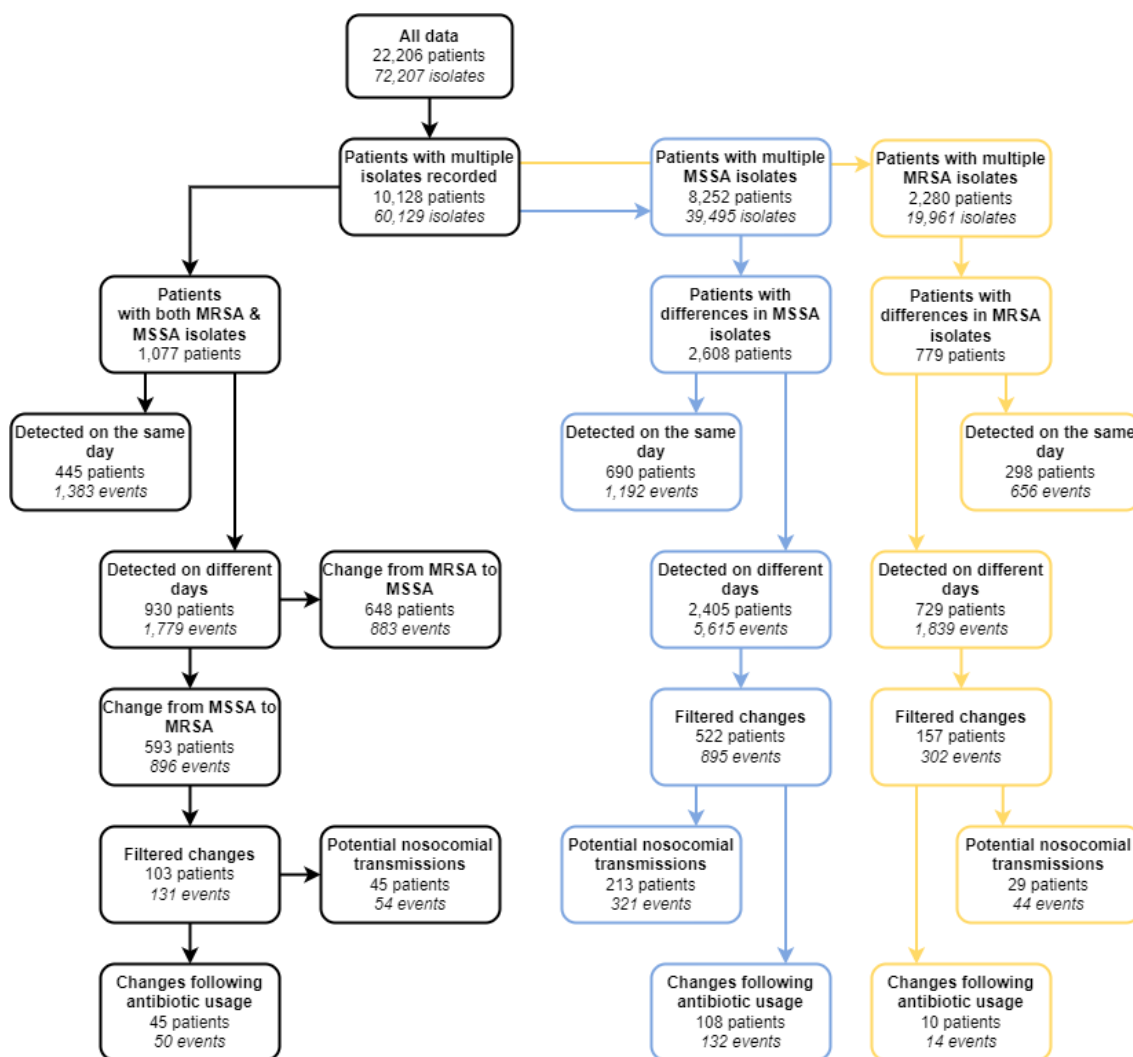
All data
22,206 patients
72,207 isolates

Patients with multiple isolates recorded
10,128 patients
60,129 isolates

Patients with multiple MSSA isolates
8,252 patients
39,495 isolates

Patients with multiple MRSA isolates
2,280 patients
19,961 isolates

Patients with both MRSA & MSSA isolates
1,077 patients

Patients with differences in MSSA isolates
2,608 patients

Patients with differences in MRSA isolates
779 patients

Detected on the same day
445 patients
1,383 events

Detected on the same day
690 patients
1,192 events

Detected on the same day
298 patients
656 events

Detected on different days
930 patients
1,779 events

Change from MRSA to MSSA
648 patients
883 events

Detected on different days
2,405 patients
5,615 events

Detected on different days
729 patients
1,839 events

Change from MSSA to MRSA
593 patients
896 events

Filtered changes
522 patients
895 events

Filtered changes
157 patients
302 events

Filtered changes
103 patients
131 events

Potential nosocomial transmissions
45 patients
54 events

Potential nosocomial transmissions
213 patients
321 events

Potential nosocomial transmissions
29 patients
44 events

Changes following antibiotic usage
45 patients
50 events

Changes following antibiotic usage
108 patients
132 events

Changes following antibiotic usage
10 patients
14 events